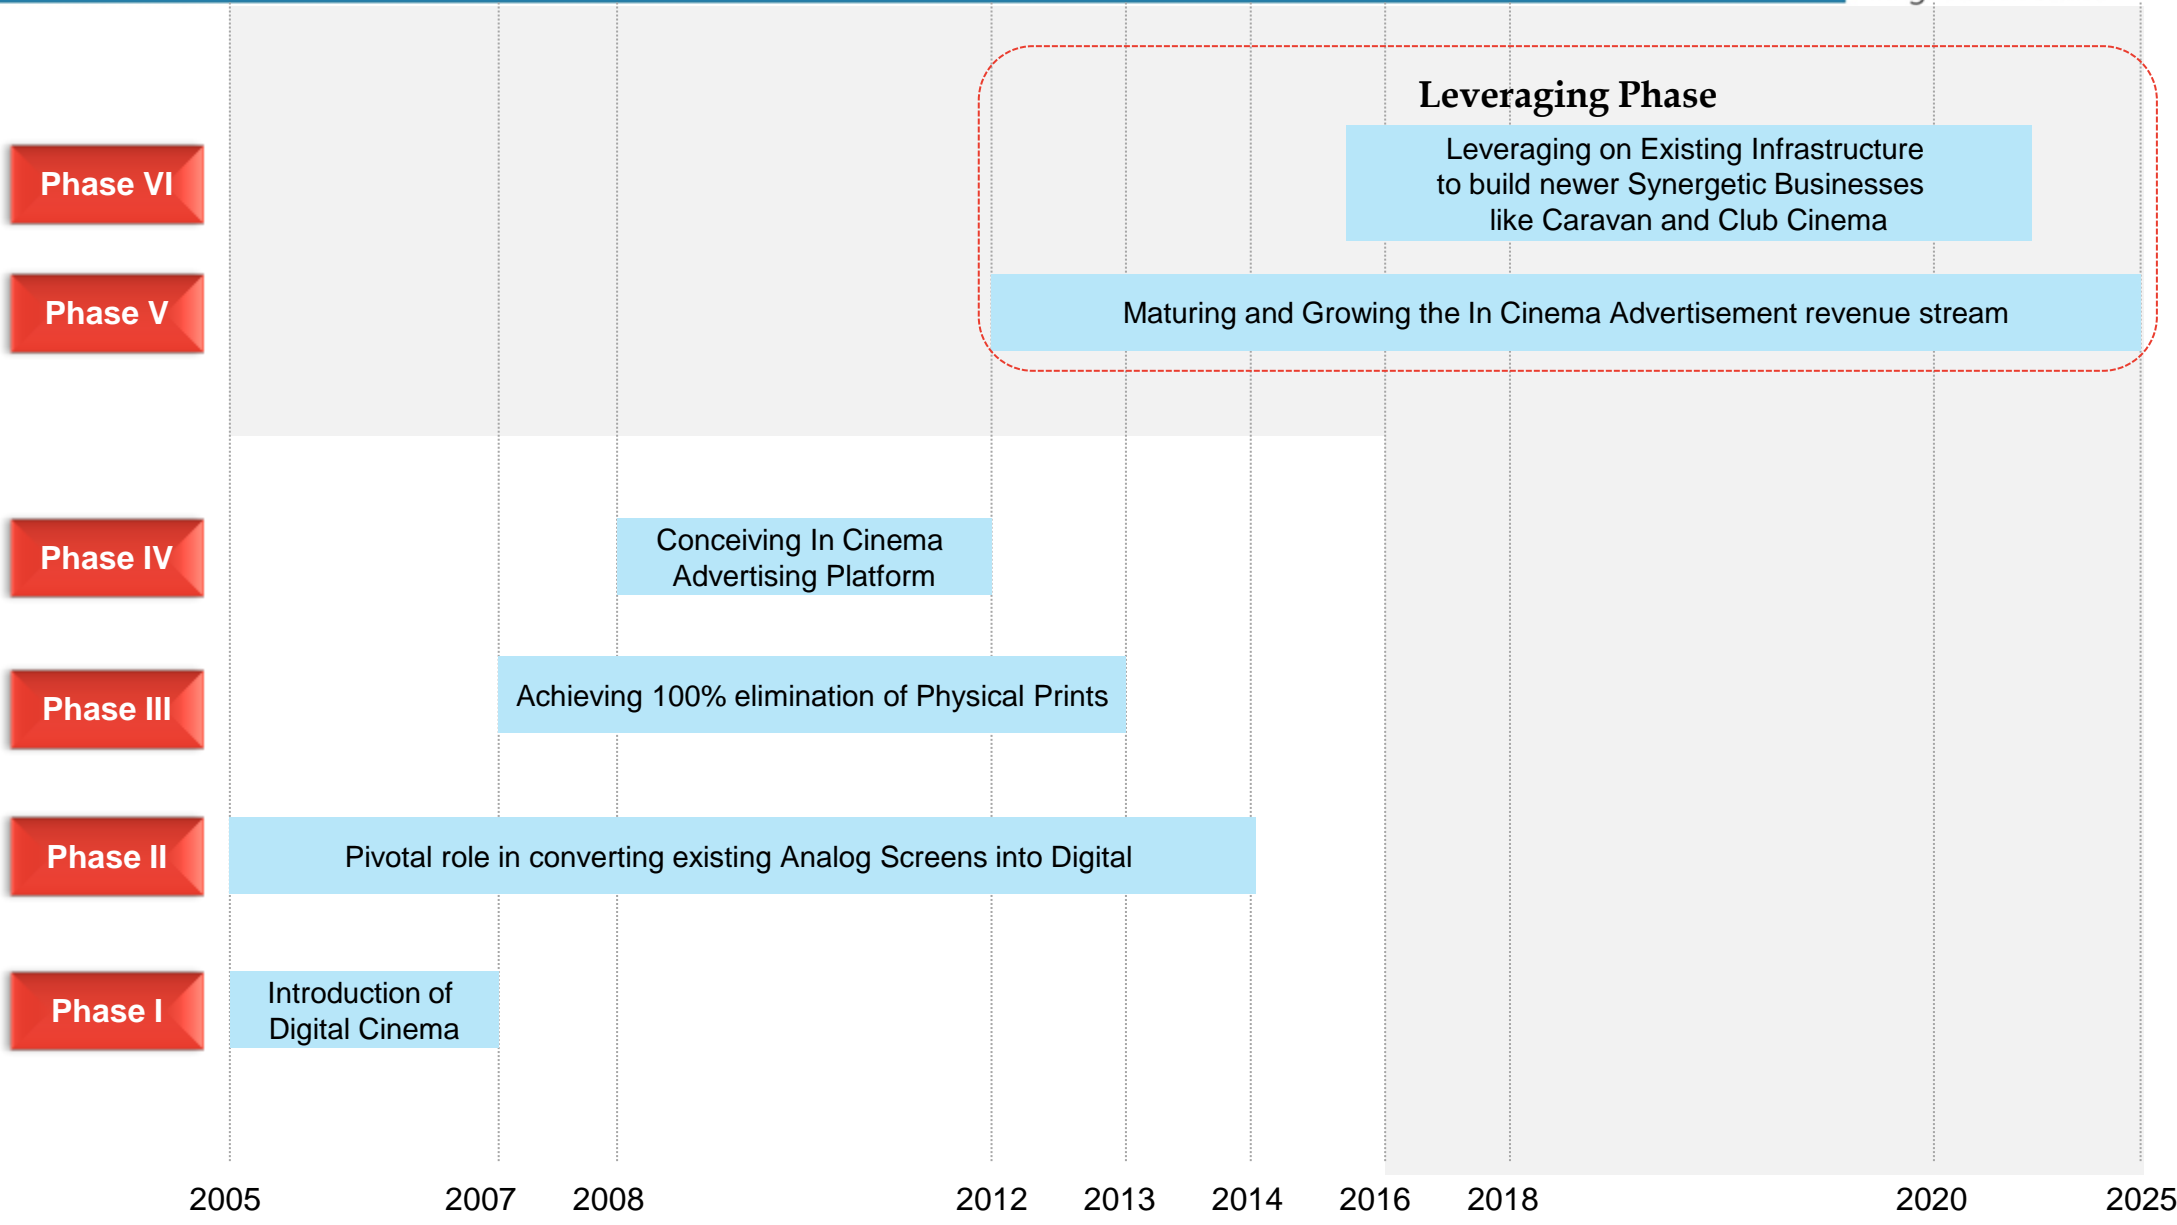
Leveraging Phase

Phase VI

Leveraging on Existing Infrastructure to build newer Synergetic Businesses like Caravan and Club Cinema

Phase V

Maturing and Growing the In Cinema Advertisement revenue stream

Phase IV

Conceiving In Cinema Advertising Platform

Phase III

Achieving 100% elimination of Physical Prints

Phase II

Pivotal role in converting existing Analog Screens into Digital

Phase I

Introduction of Digital Cinema

2005 2007 2008 2012 2013 2014 2016 2018 2020 2025